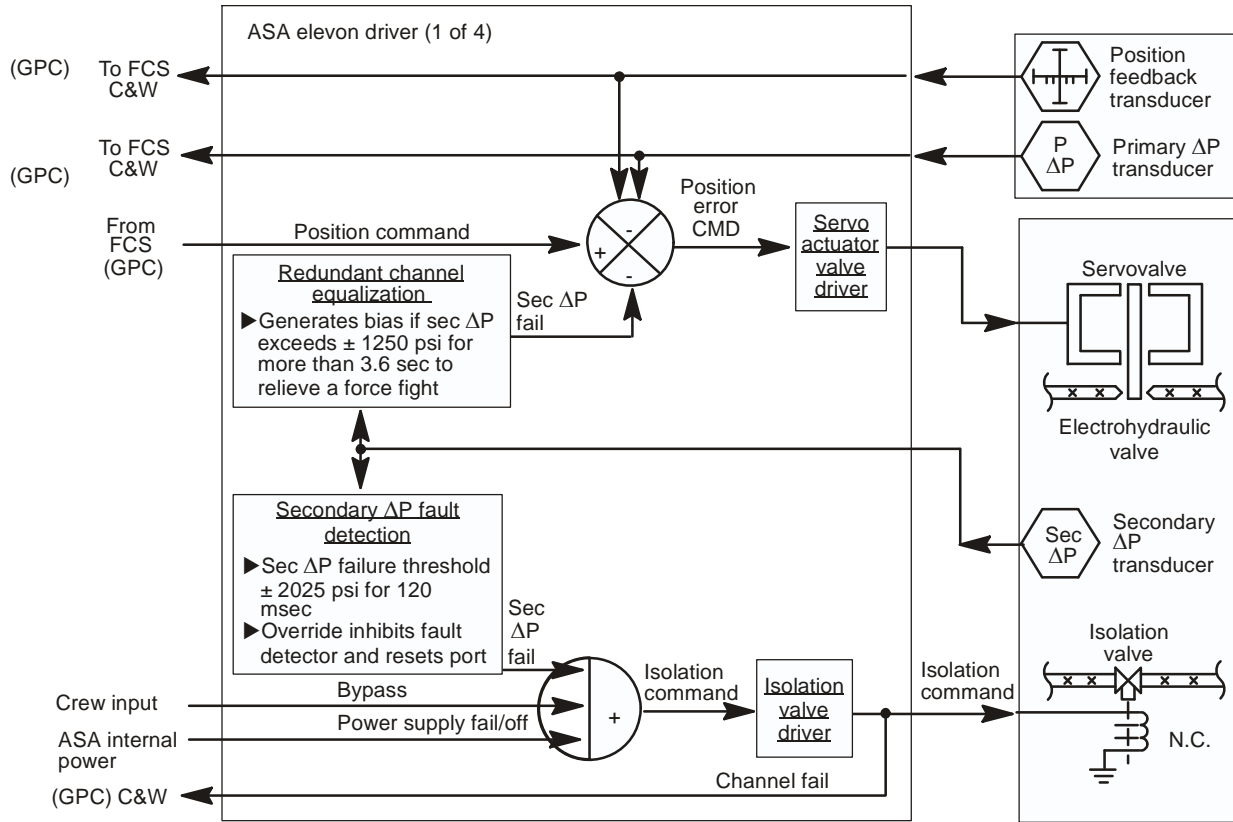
ASA elevon driver (1 of 4)

(GPC) To FCS C&W

To FCS C&W (GPC)

Position feedback transducer

P $\Delta$P

Primary $\Delta$P transducer

From FCS (GPC)

Position command

-

+

-

-

Position error CMD

Servo actuator valve driver

Redundant channel equalization

▶Generates bias if sec $\Delta$P exceeds ± 1250 psi for more than 3.6 sec to relieve a force fight

Sec $\Delta$P fail

Servovalve

Electrohydraulic valve

Secondary $\Delta$P fault detection

▶Sec $\Delta$P failure threshold ± 2025 psi for 120 msec

▶Override inhibits fault detector and resets port

Sec $\Delta$P

Secondary $\Delta$P transducer

Sec $\Delta$P fail

Isolation valve

Crew input

Bypass

ASA internal power

Power supply fail/off

+

Isolation command

Isolation valve driver

Isolation command

N.C.

(GPC) C&W

Channel fail